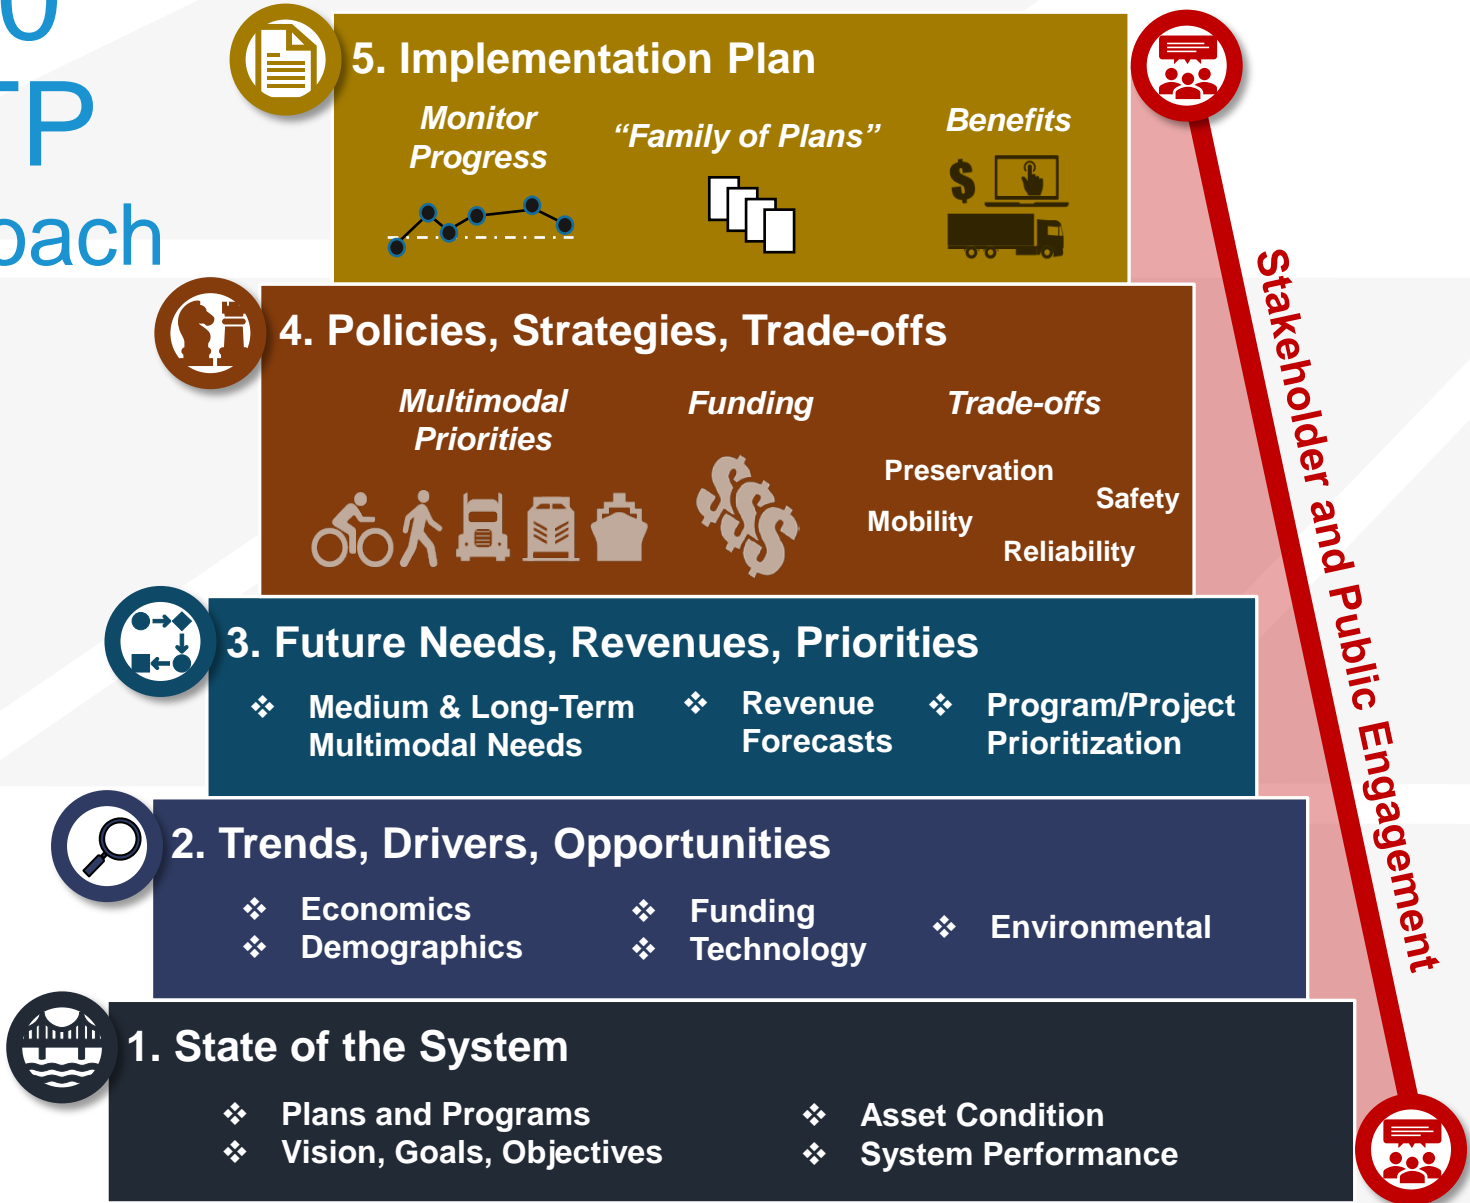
0
TP
oach

5. Implementation Plan

Monitor Progress

"Family of Plans"

Benefits

$

4. Policies, Strategies, Trade-offs

Multimodal Priorities

Funding

Trade-offs

Preservation

Safety

Mobility

Reliability

3. Future Needs, Revenues, Priorities

❖ Medium & Long-Term Multimodal Needs

❖ Revenue Forecasts

❖ Program/Project Prioritization

2. Trends, Drivers, Opportunities

❖ Economics
❖ Demographics

❖ Funding
❖ Technology

❖ Environmental

1. State of the System

❖ Plans and Programs
❖ Vision, Goals, Objectives

❖ Asset Condition
❖ System Performance

Stakeholder and Public Engagement